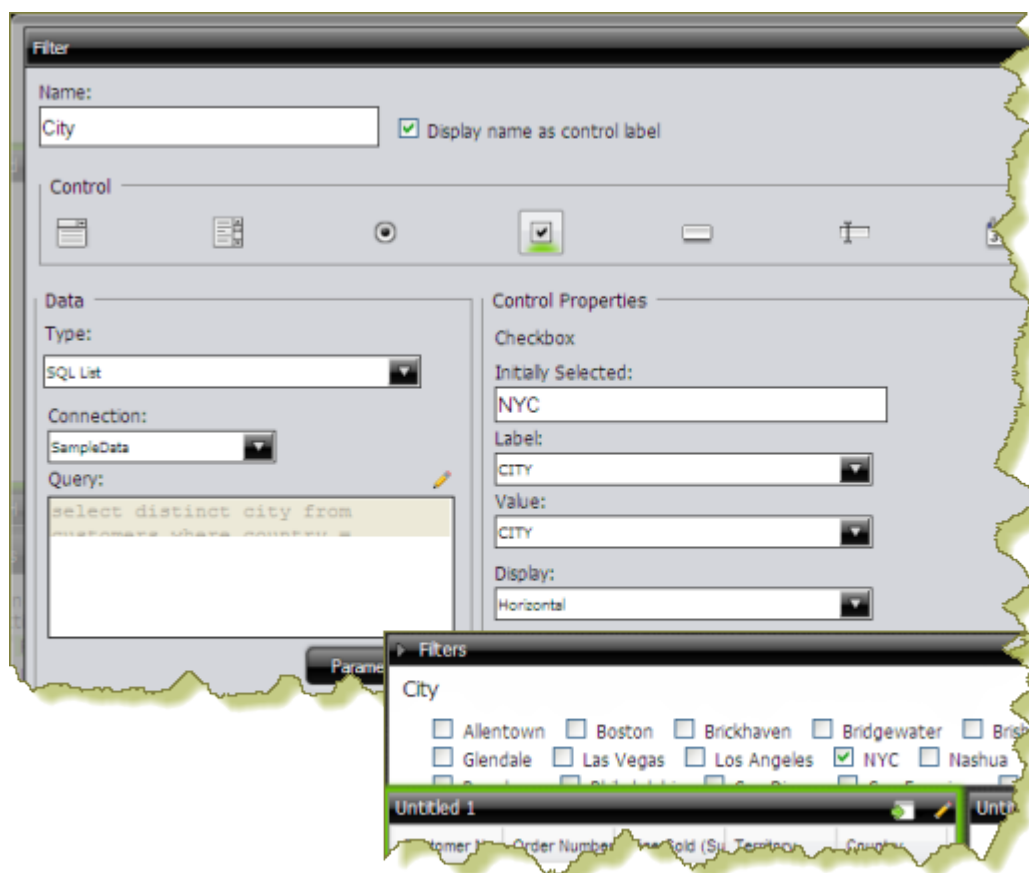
Filter

Name:

City

Display name as control label

Control

Data

Type:

SQL List

Connection:

SampleData

Query:

select distinct city from customers where country =

Control Properties

Checkbox

Initially Selected:

NYC

Label:

CITY

Value:

CITY

Display:

Horizontal

Parame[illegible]

Filters

City

Allentown Boston Brickhaven Bridgewater Bris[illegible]

Glendale Las Vegas Los Angeles NYC Nashua

Untitled 1

Unti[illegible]

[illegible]tomer N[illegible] Order Number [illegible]Sold (Su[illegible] Territory Country